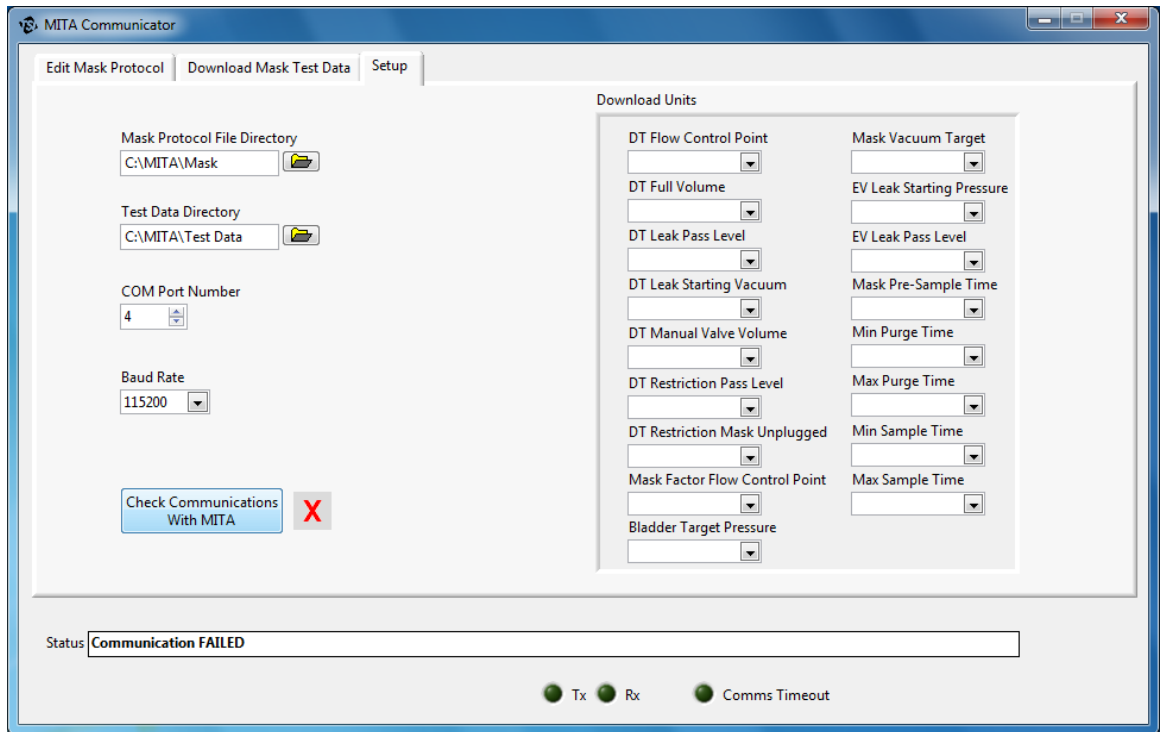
MITA Communicator

Edit Mask Protocol
Download Mask Test Data
Setup

Mask Protocol File Directory
C:\MITA\Mask

Test Data Directory
C:\MITA\Test Data

COM Port Number
4

Baud Rate
115200

Check Communications With MITA
X

Download Units

DT Flow Control Point
DT Full Volume
DT Leak Pass Level
DT Leak Starting Vacuum
DT Manual Valve Volume
DT Restriction Pass Level
DT Restriction Mask Unplugged
Mask Factor Flow Control Point
Bladder Target Pressure

Mask Vacuum Target
EV Leak Starting Pressure
EV Leak Pass Level
Mask Pre-Sample Time
Min Purge Time
Max Purge Time
Min Sample Time
Max Sample Time

Status Communication FAILED

Tx Rx Comms Timeout